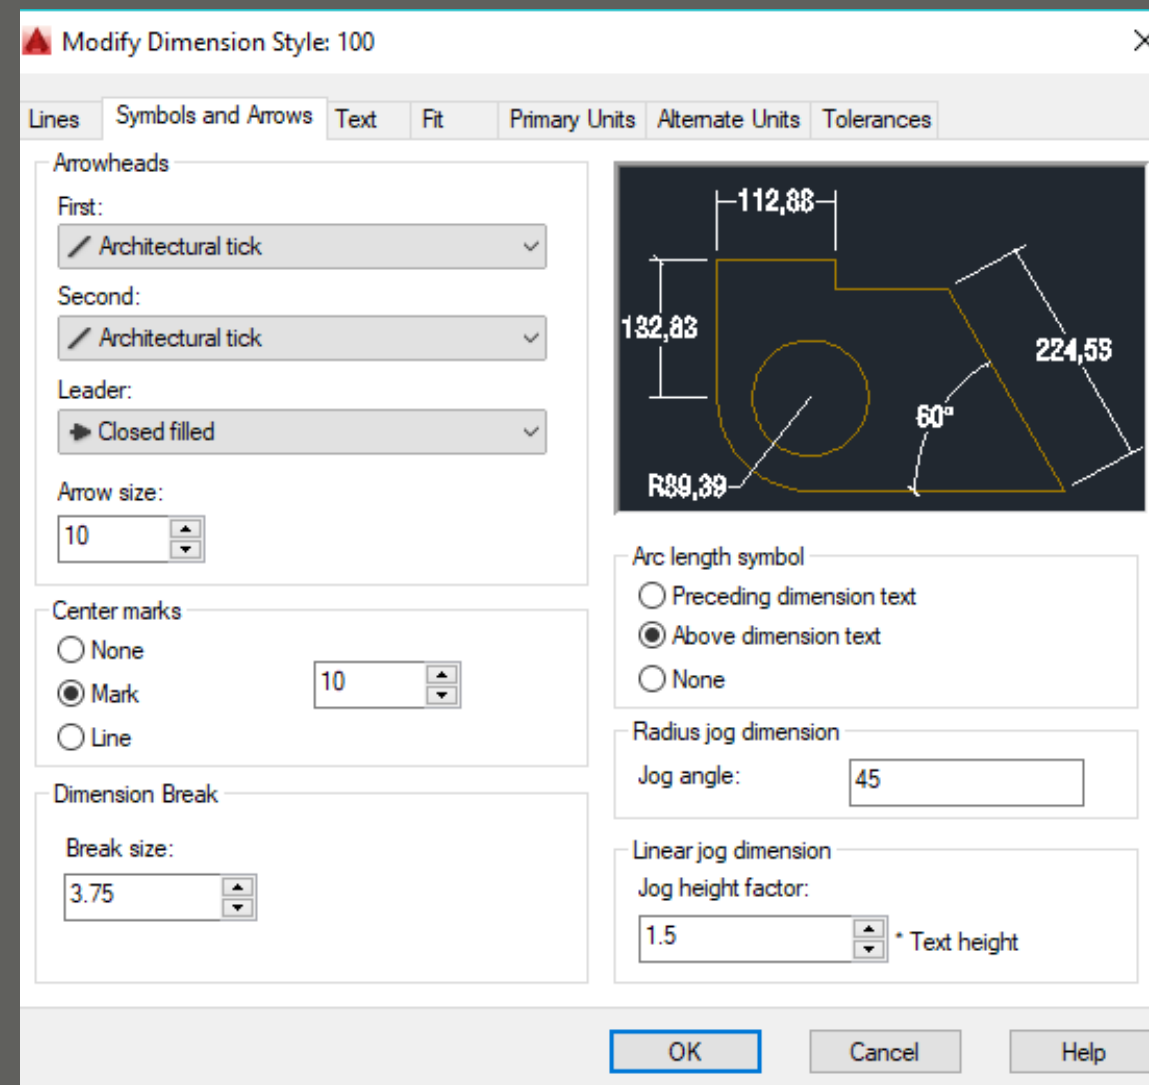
Modify Dimension Style: 100

Lines | Symbols and Arrows | Text | Fit | Primary Units | Alternate Units | Tolerances

Arrowheads

First:

Architectural tick

Second:

Architectural tick

Leader:

Closed filled

Arrow size:

10

Center marks

None

Mark

Line

10

Dimension Break

Break size:

3.75

112,88

132,83

224,53

60°

R89,39

Arc length symbol

Preceding dimension text

Above dimension text

None

Radius jog dimension

Jog angle:

45

Linear jog dimension

Jog height factor:

1.5

* Text height

OK

Cancel

Help